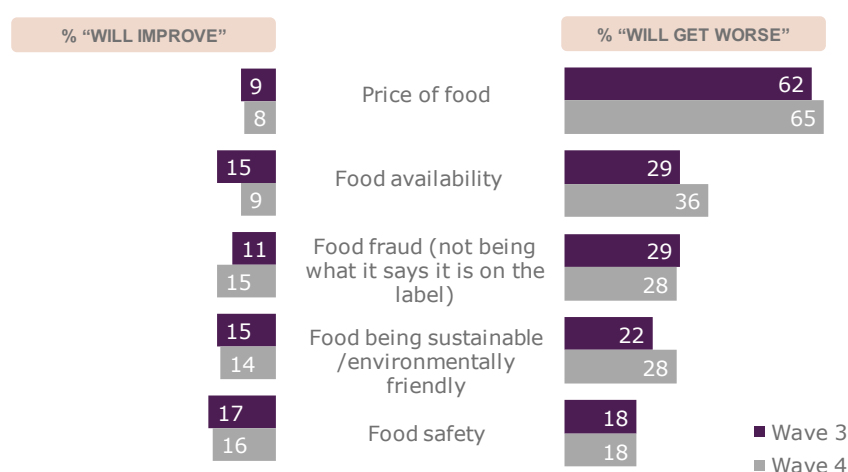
% "WILL IMPROVE"

% "WILL GET WORSE"

9
8
Price of food
62
65

15
9
Food availability
29
36

11
15
Food fraud (not being what it says it is on the label)
29
28

15
14
Food being sustainable /environmentally friendly
22
28

17
16
Food safety
18
18

Wave 3
Wave 4